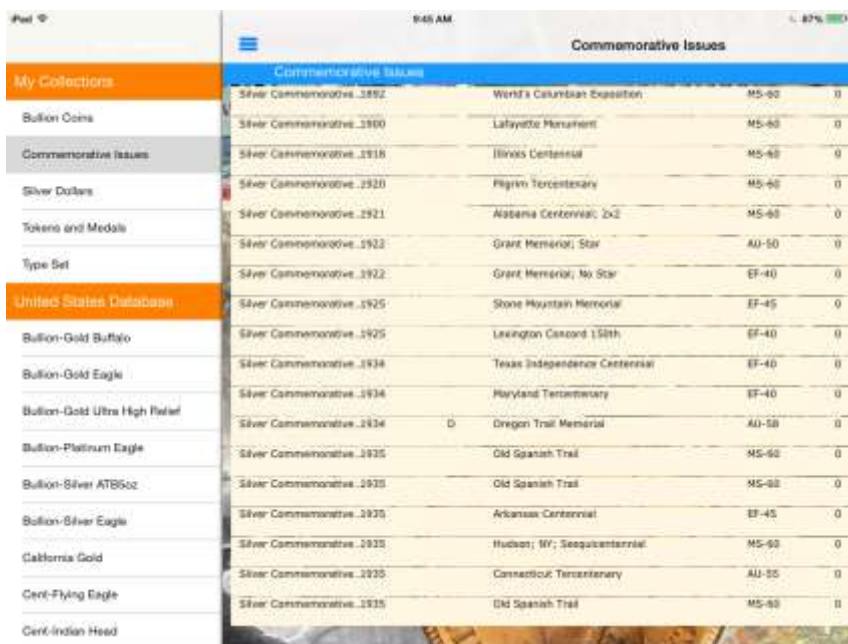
iPad
9:45 AM
87%
Commemorative Issues

My Collections
Bullion Coins
Commemorative Issues
Silver Dollars
Tokens and Medals
Type Set
United States Database
Bullion-Gold Buffalo
Bullion-Gold Eagle
Bullion-Gold Ultra High Relief
Bullion-Platinum Eagle
Bullion-Silver ATB5oz
Bullion-Silver Eagle
California Gold
Cent-Flying Eagle
Cent-Indian Head

Commemorative Issues

| | | | | |
|---|---|---|---|---|
| Silver Commemorative 1892 | | World's Columbian Exposition | MS-60 | 0 |
| Silver Commemorative 1900 | | Lafayette Monument | MS-60 | 0 |
| Silver Commemorative 1918 | | Illinois Centennial | MS-60 | 0 |
| Silver Commemorative 1920 | | Pilgrim Tercentenary | MS-60 | 0 |
| Silver Commemorative 1921 | | Alabama Centennial; 2x2 | MS-60 | 0 |
| Silver Commemorative 1922 | | Grant Memorial; Star | AU-50 | 0 |
| Silver Commemorative 1922 | | Grant Memorial; No Star | EF-40 | 0 |
| Silver Commemorative 1925 | | Stone Mountain Memorial | EF-45 | 0 |
| Silver Commemorative 1925 | | Lexington Concord 150th | EF-40 | 0 |
| Silver Commemorative 1934 | | Texas Independence Centennial | EF-40 | 0 |
| Silver Commemorative 1934 | | Maryland Tercentenary | EF-40 | 0 |
| Silver Commemorative 1934 | D | Oregon Trail Memorial | AU-58 | 0 |
| Silver Commemorative 1935 | | Old Spanish Trail | MS-60 | 0 |
| Silver Commemorative 1935 | | Old Spanish Trail | MS-60 | 0 |
| Silver Commemorative 1935 | | Arkansas Centennial | EF-45 | 0 |
| Silver Commemorative 1935 | | Hudson; NY; Sesquicentennial | MS-60 | 0 |
| Silver Commemorative 1935 | | Connecticut Tercentenary | AU-55 | 0 |
| Silver Commemorative 1935 | | Old Spanish Trail | MS-60 | 0 |